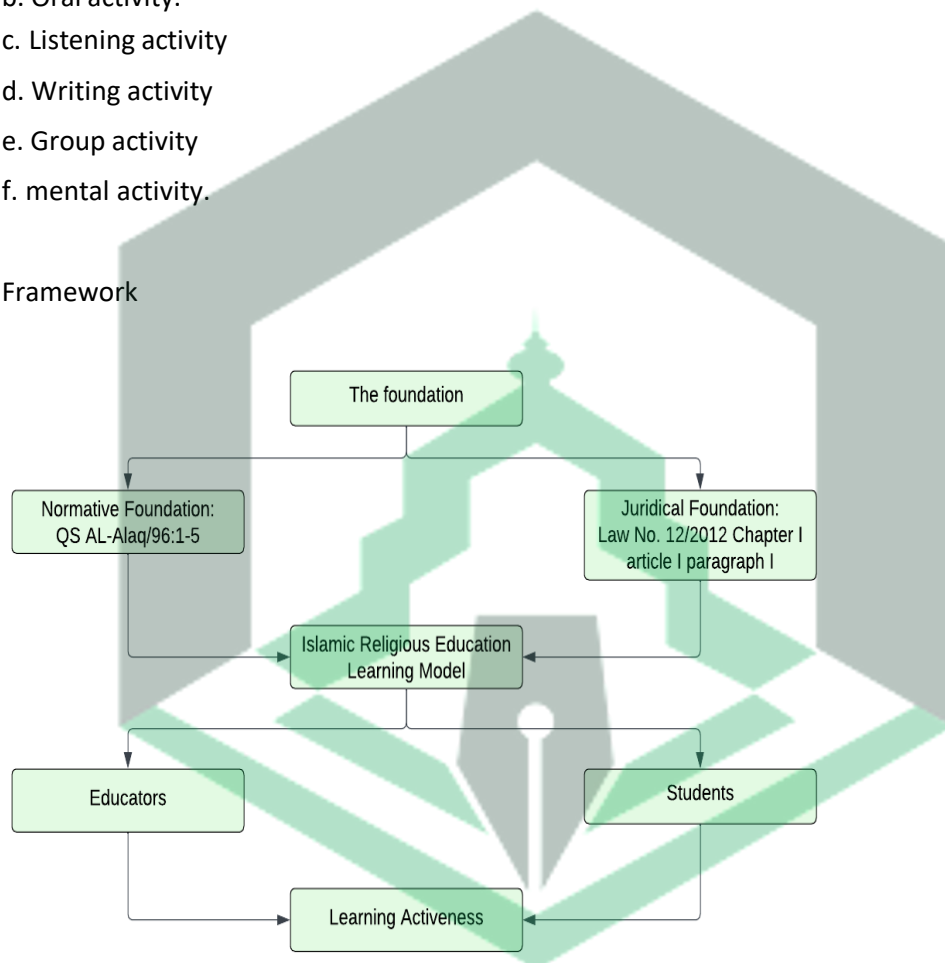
b. Oral activity.

c. Listening activity

d. Writing activity

e. Group activity

f. mental activity.

Framework

The foundation

Normative Foundation: QS AL-Alaq/96:1-5

Juridical Foundation: Law No. 12/2012 Chapter I article I paragraph I

Islamic Religious Education Learning Model

Educators

Students

Learning Activeness